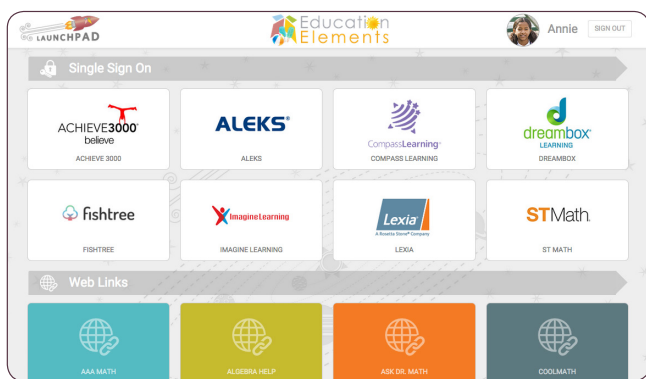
LAUNCHPAD

Education Elements

Annie

SIGN OUT

Single Sign On

ACHIEVE3000 believe

ACHIEVE 3000

ALEKS

ALEKS

CompassLearning

COMPASS LEARNING

dreambox LEARNING

DREAMBOX

fishtree

FISHTREE

Imagine Learning

IMAGINE LEARNING

Lexia A Rosetta Stone Company

LEXIA

STMath

ST MATH

Web Links

AAA MATH

ALGEBRA HELP

ASK DR. MATH

COOLMATH